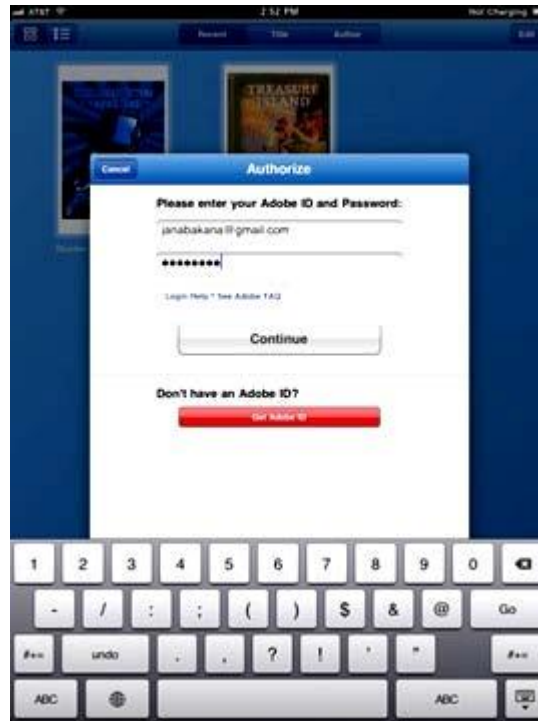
AT&T 2:52 PM Not Charging

Recent Title Author Edit

TREASURE ISLAND

Cancel Authorize

Please enter your Adobe ID and Password:

janabakana@gmail.com

•••••••••

Login Help • See Adobe FAQ

Continue

Don't have an Adobe ID?

Get Adobe ID

1 2 3 4 5 6 7 8 9 0

- / : ; ( ) $ & @ Go

#+= undo . , ? ! ' " #+=

ABC ABC